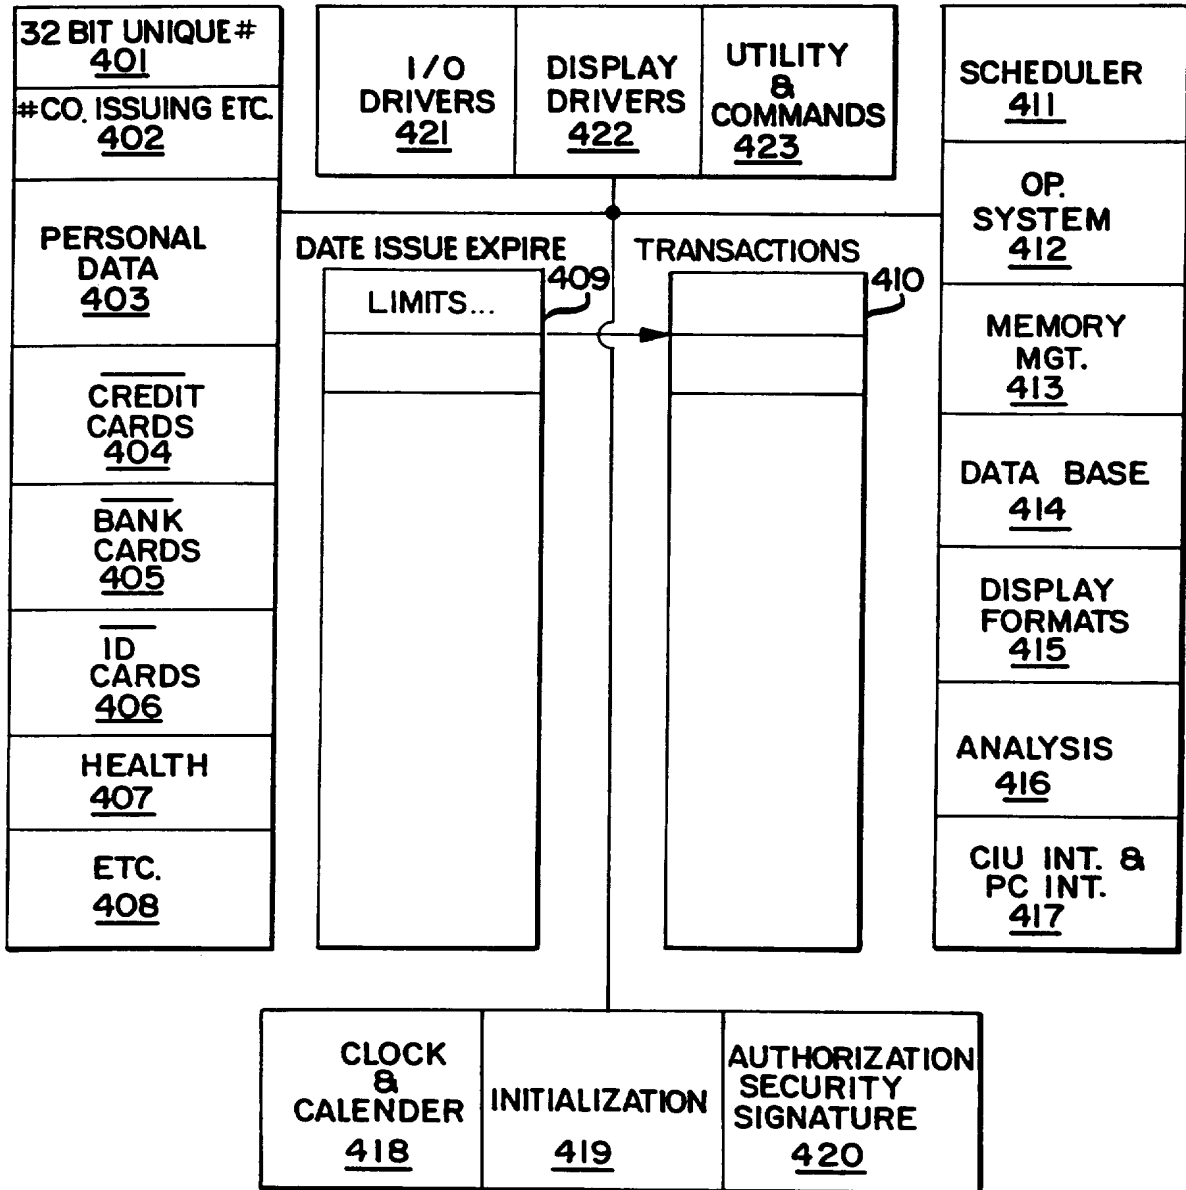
32 BIT UNIQUE #
401

#CO. ISSUING ETC.
402

PERSONAL DATA
403

CREDIT CARDS
404

BANK CARDS
405

ID CARDS
406

HEALTH
407

ETC.
408

I/O DRIVERS
421

DISPLAY DRIVERS
422

UTILITY & COMMANDS
423

DATE ISSUE EXPIRE

LIMITS...

409

TRANSACTIONS

410

SCHEDULER
411

OP. SYSTEM
412

MEMORY MGT.
413

DATA BASE
414

DISPLAY FORMATS
415

ANALYSIS
416

CIU INT. & PC INT.
417

CLOCK & CALENDER
418

INITIALIZATION
419

AUTHORIZATION SECURITY SIGNATURE
420